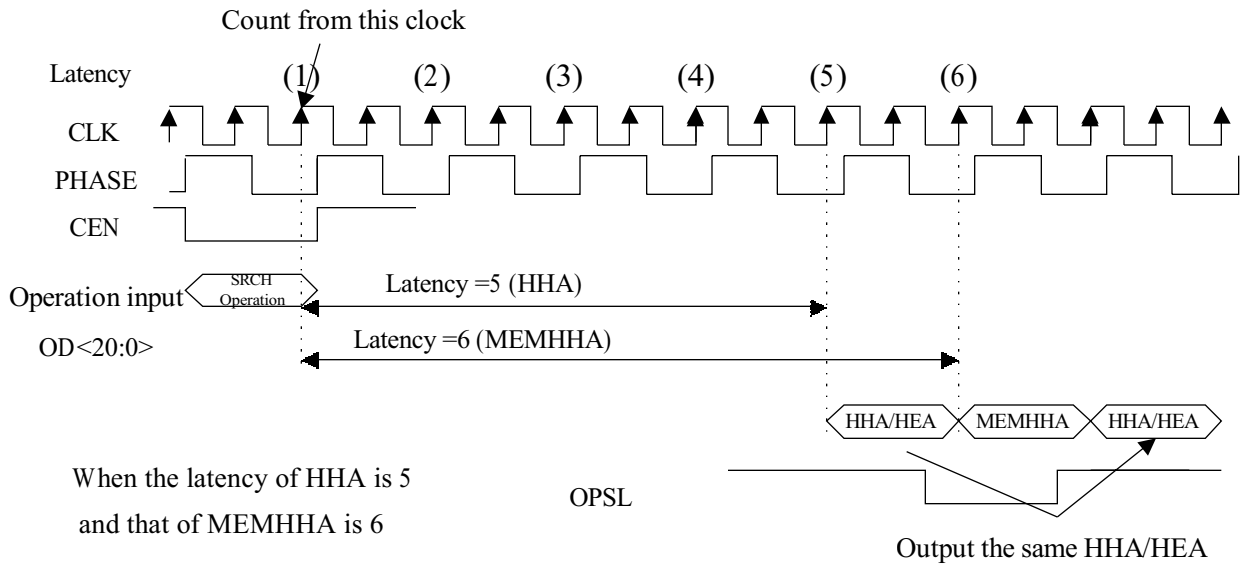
Count from this clock

Latency (1) (2) (3) (4) (5) (6)

CLK

PHASE

CEN

Operation input SRCH Operation

OD<20:0>

Latency =5 (HHA)

Latency =6 (MEMHHA)

HHA/HEA MEMHHA HHA/HEA

When the latency of HHA is 5 and that of MEMHHA is 6

OPSL

Output the same HHA/HEA